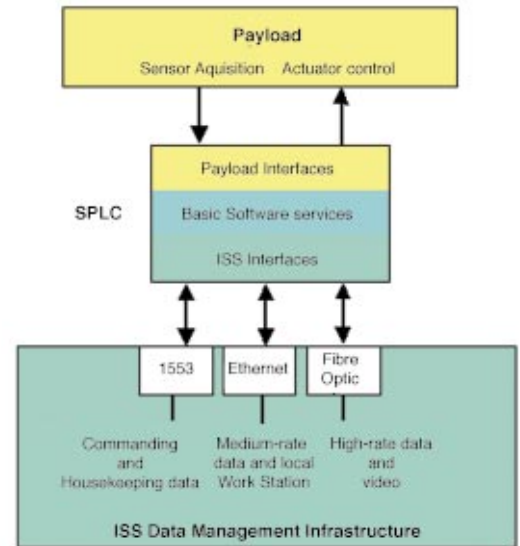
Payload

Sensor Aquisition Actuator control

SPLC

Payload Interfaces

Basic Software services

ISS Interfaces

1553

Ethernet

Fibre Optic

Commanding and Housekeeping data

Medium-rate data and local Work Station

High-rate data and video

ISS Data Management Infrastructure